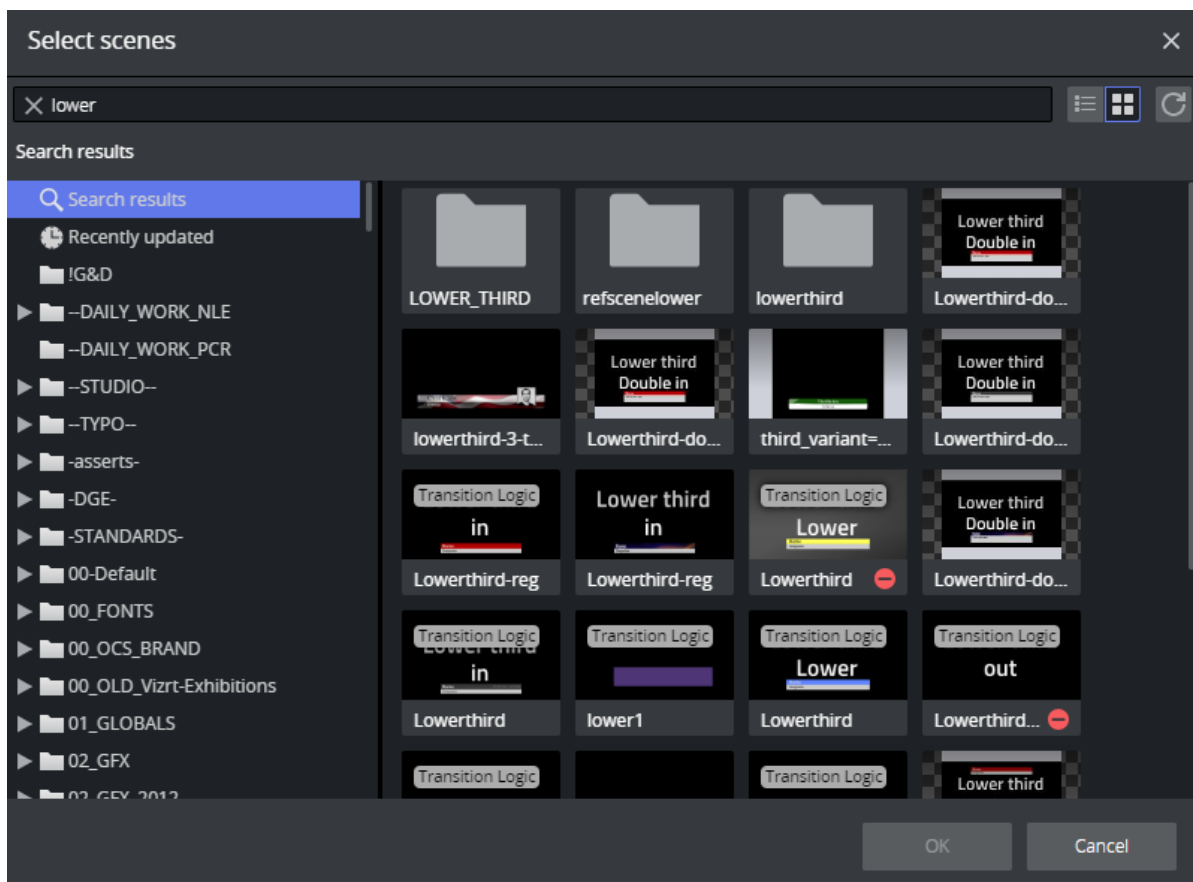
Select scenes

lower

Search results

Search results
Recently updated
!G&D
--DAILY_WORK_NLE
--DAILY_WORK_PCR
--STUDIO--
--TYPO--
-asserts-
-DGE-
-STANDARDS-
00-Default
00_FONTS
00_OCS_BRAND
00_OLD_Vizrt-Exhibitions
01_GLOBALS
02_GFX
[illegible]

LOWER_THIRD
refscenelower
lowerthird
Lower third Double in
Lowerthird-do...
lowerthird-3-t...
Lower third Double in
Lowerthird-do...
third_variant=...
Lower third Double in
Lowerthird-do...
Transition Logic in
Lowerthird-reg
Lower third in
Lowerthird-reg
Transition Logic Lower
Lowerthird
Lower third Double in
Lowerthird-do...
Transition Logic in
Lowerthird
Transition Logic
lower1
Transition Logic Lower
Lowerthird
Transition Logic out
Lowerthird...
Transition Logic
Transition Logic
Lower third

OK
Cancel